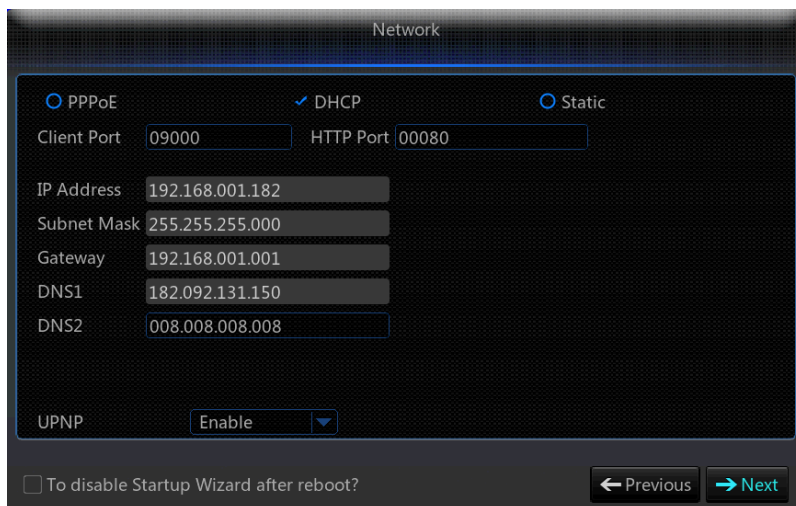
Network

PPPoE DHCP Static

Client Port 09000 HTTP Port 00080

IP Address 192.168.001.182

Subnet Mask 255.255.255.000

Gateway 192.168.001.001

DNS1 182.092.131.150

DNS2 008.008.008.008

UPNP Enable

To disable Startup Wizard after reboot?

Previous Next